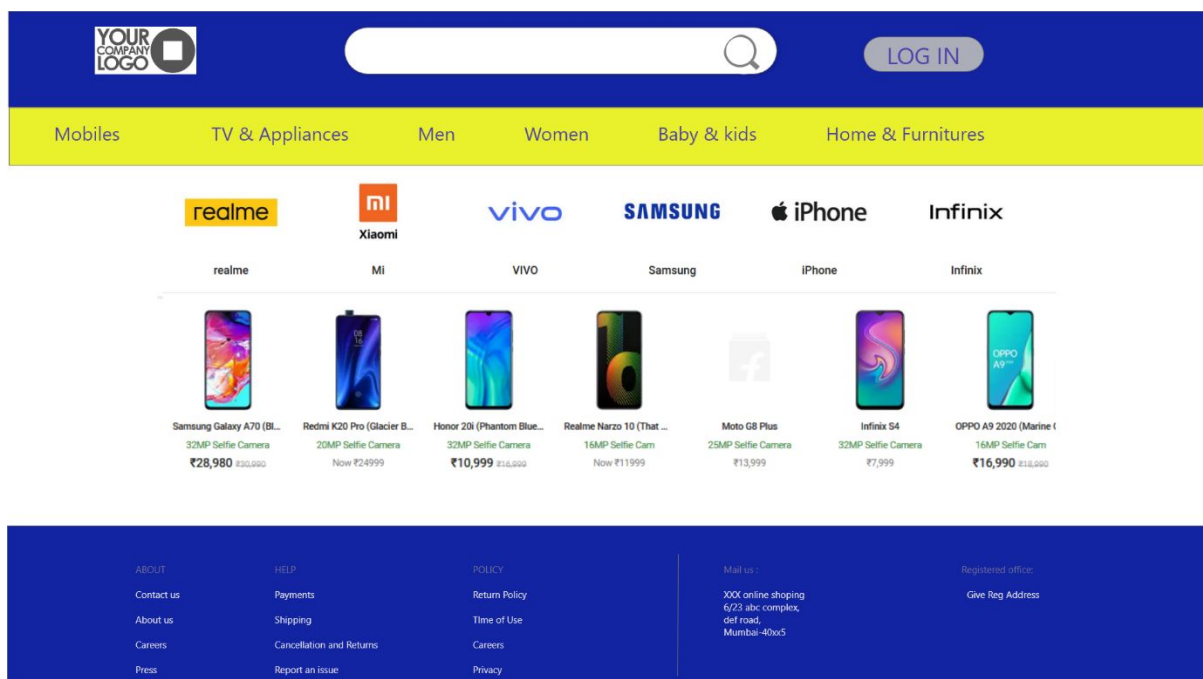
YOUR COMPANY LOGO

LOG IN

Mobiles TV & Appliances Men Women Baby & kids Home & Furnitures

realme
mi
Xiaomi
vivo
SAMSUNG
iPhone
Infinix

realme Mi VIVO Samsung iPhone Infinix

Samsung Galaxy A70 (Bl...
32MP Selfie Camera
₹28,980 ₹30,990

Redmi K20 Pro (Glacier B...
20MP Selfie Camera
Now ₹24999

Honor 20i (Phantom Blue...
32MP Selfie Camera
₹10,999 ₹16,999

Realme Narzo 10 (That ...
16MP Selfie Cam
Now ₹11999

Moto G8 Plus
25MP Selfie Camera
₹13,999

Infinix S4
32MP Selfie Camera
₹7,999

OPPO A9 2020 (Marine (
16MP Selfie Cam
₹16,990 ₹18,990

ABOUT
Contact us
About us
Careers
Press

HELP
Payments
Shipping
Cancellation and Returns
Report an issue

POLICY
Return Policy
Time of Use
Careers
Privacy

Mail us :
XXX online shoping
6/23 abc complex,
def road,
Mumbai-40xx5

Registered office:
Give Reg Address